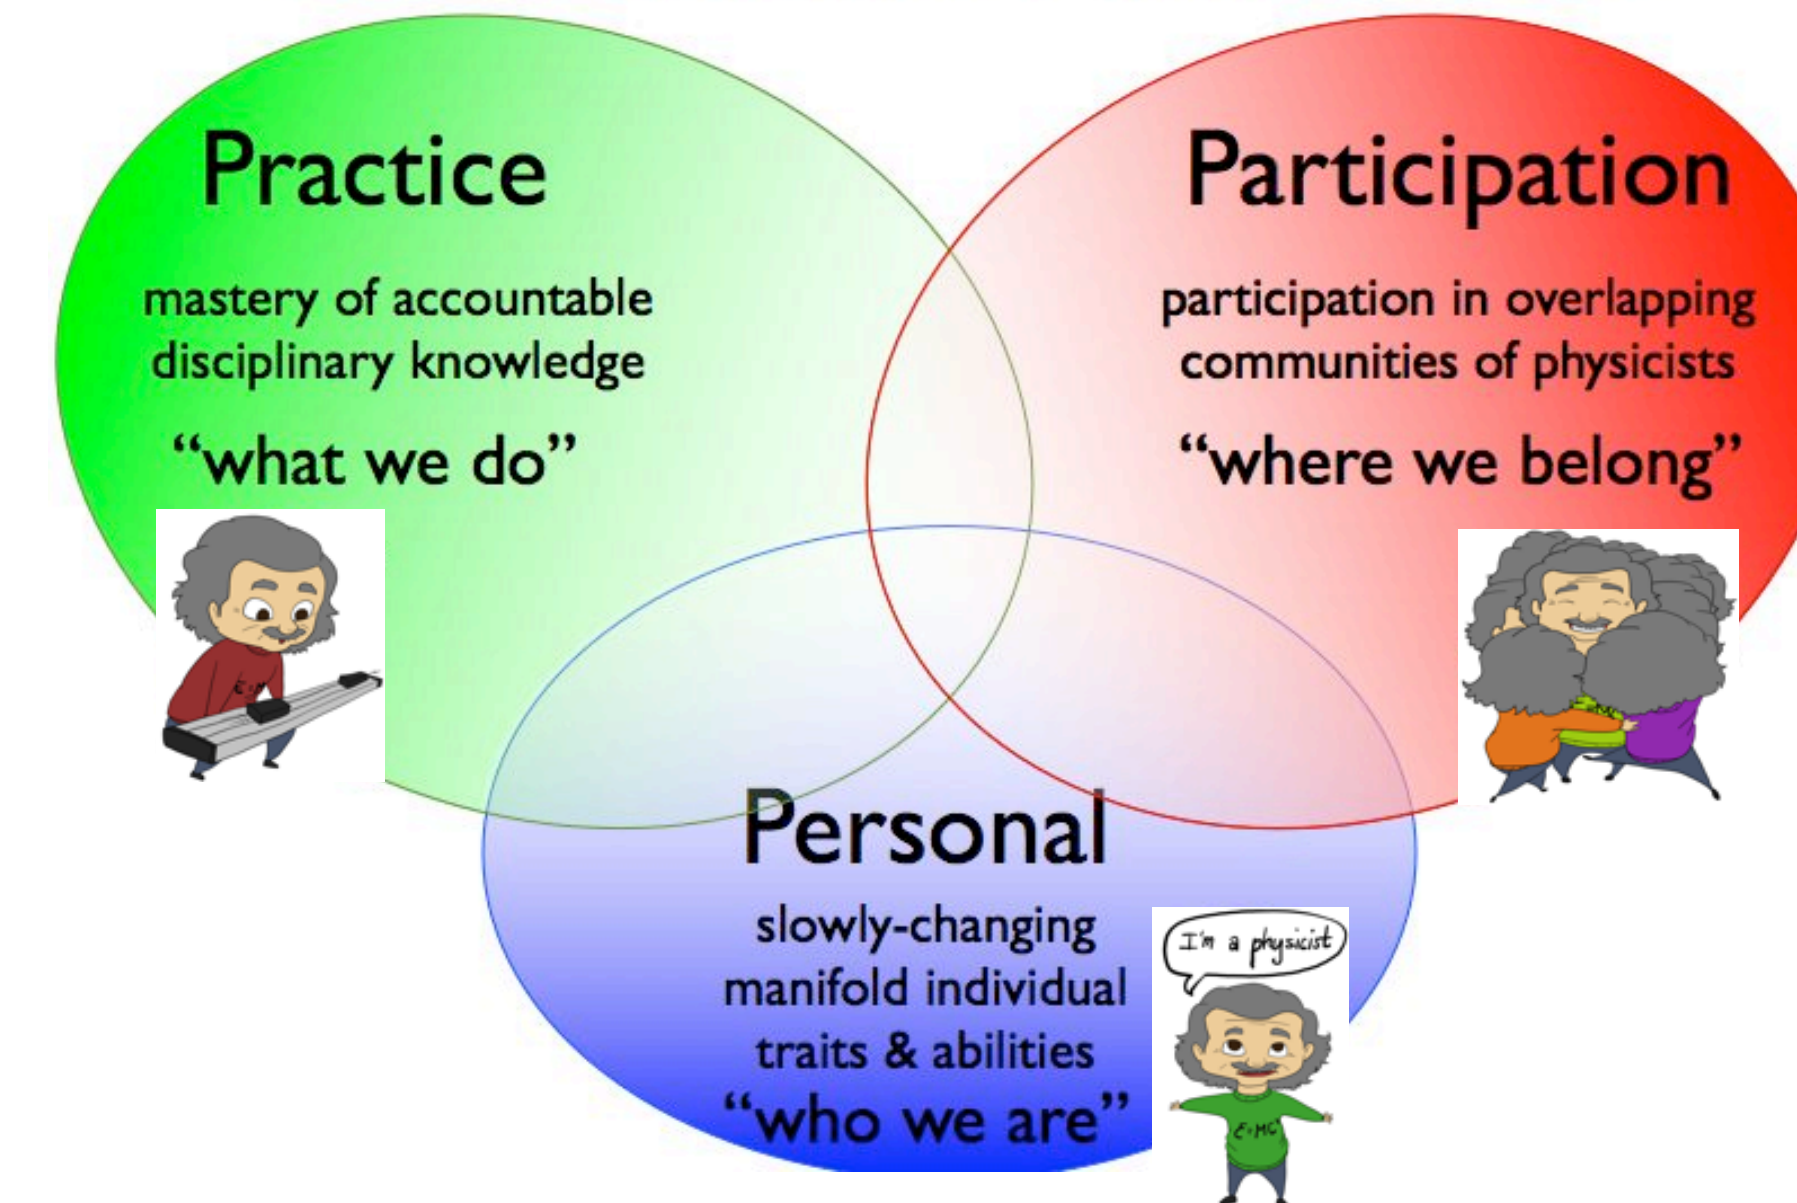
Practice

mastery of accountable disciplinary knowledge

“what we do”

Participation

participation in overlapping communities of physicists

“where we belong”

Personal

slowly-changing manifold individual traits & abilities

“who we are”

I'm a physicist

$E=MC$